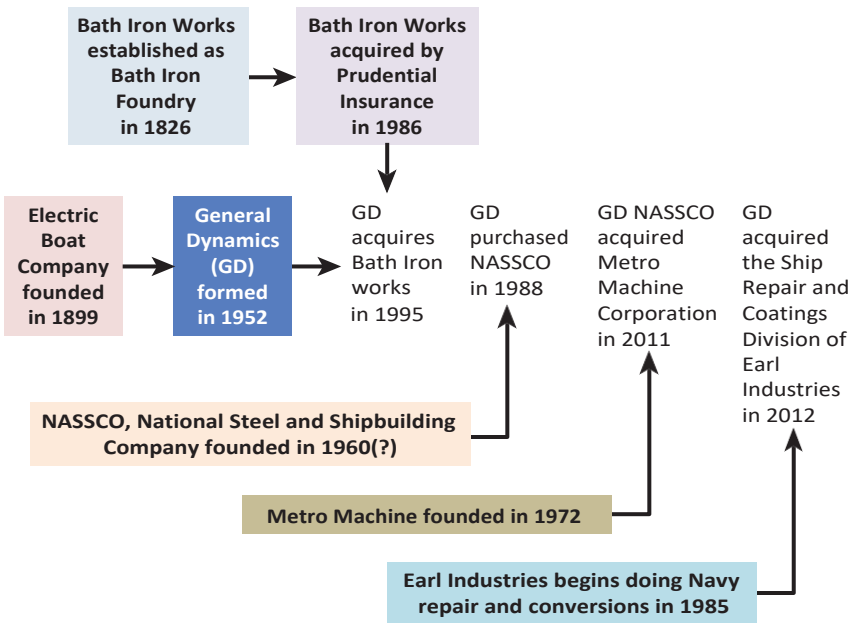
Bath Iron Works established as Bath Iron Foundry in 1826

Bath Iron Works acquired by Prudential Insurance in 1986

Electric Boat Company founded in 1899

General Dynamics (GD) formed in 1952

GD acquires Bath Iron works in 1995

GD purchased NASSCO in 1988

GD NASSCO acquired Metro Machine Corporation in 2011

GD acquired the Ship Repair and Coatings Division of Earl Industries in 2012

NASSCO, National Steel and Shipbuilding Company founded in 1960(?)

Metro Machine founded in 1972

Earl Industries begins doing Navy repair and conversions in 1985